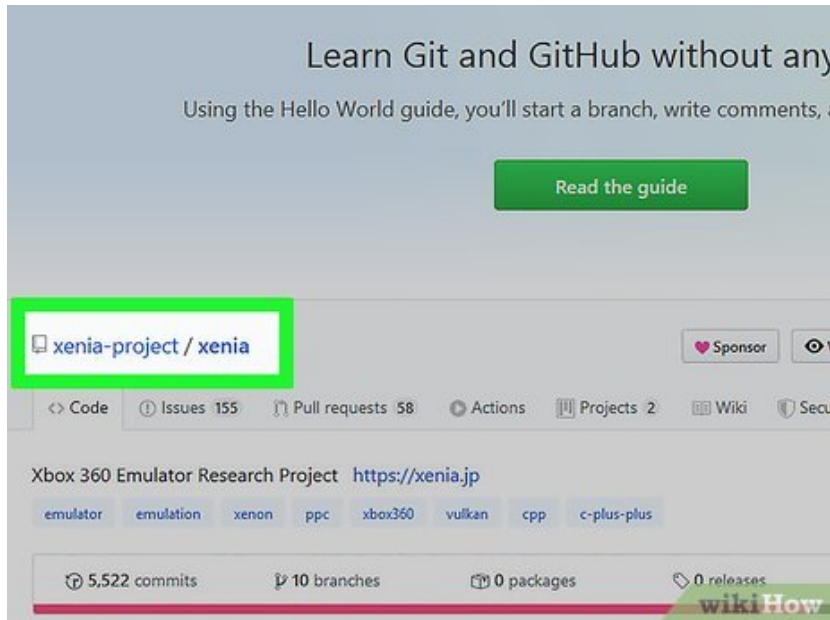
Learn Git and GitHub without any

Using the Hello World guide, you'll start a branch, write comments,

Read the guide

xenia-project / xenia

Sponsor

<> Code

Issues 155

Pull requests 58

Actions

Projects 2

Wiki

Secu

Xbox 360 Emulator Research Project https://xenia.jp

emulator emulation xenon ppc xbox360 vulkan cpp c-plus-plus

5,522 commits

10 branches

0 packages

0 releases

wikiHow